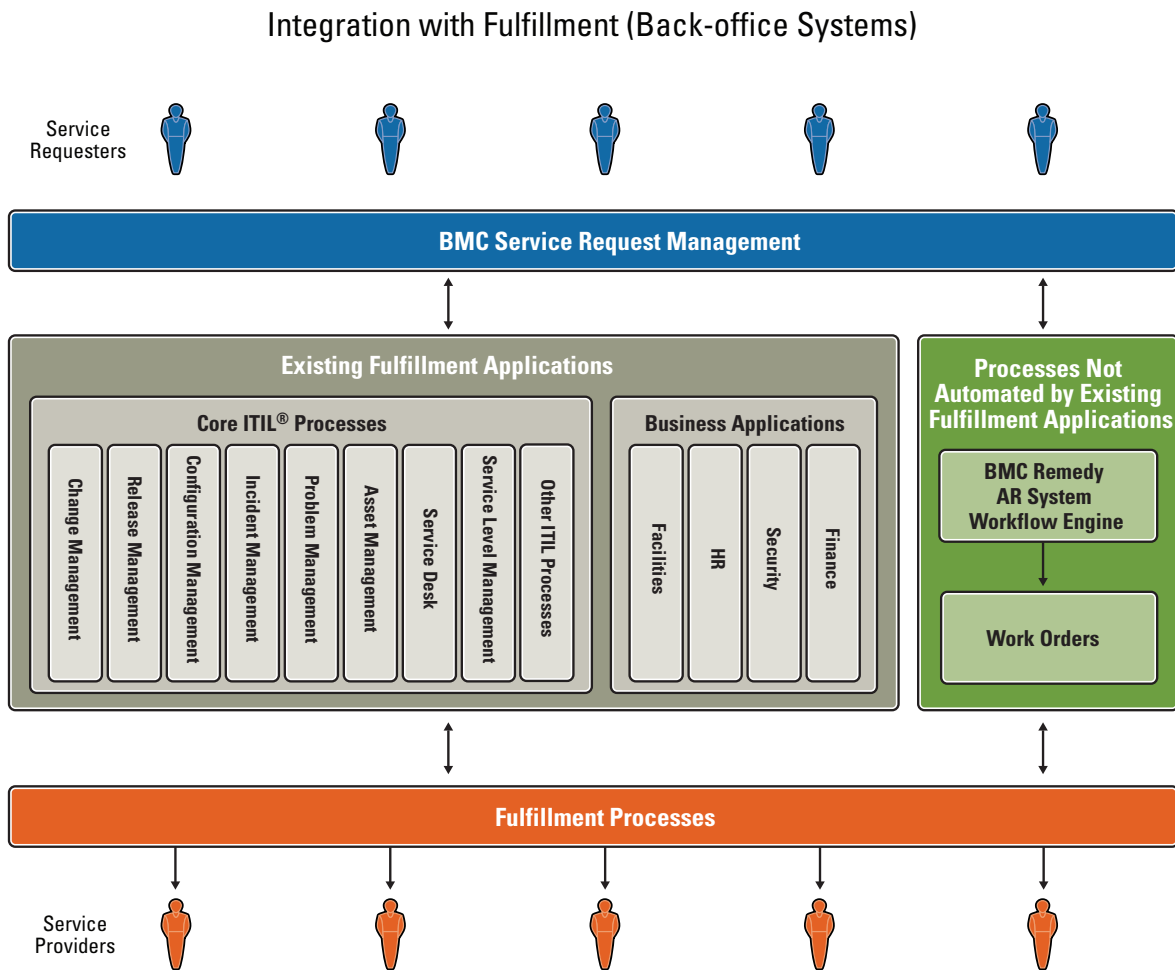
Integration with Fulfillment (Back-office Systems)

Service Requesters

BMC Service Request Management

Existing Fulfillment Applications

Core ITIL® Processes

Change Management

Release Management

Configuration Management

Incident Management

Problem Management

Asset Management

Service Desk

Service Level Management

Other ITIL Processes

Business Applications

Facilities

HR

Security

Finance

Processes Not Automated by Existing Fulfillment Applications

BMC Remedy AR System Workflow Engine

Work Orders

Fulfillment Processes

Service Providers